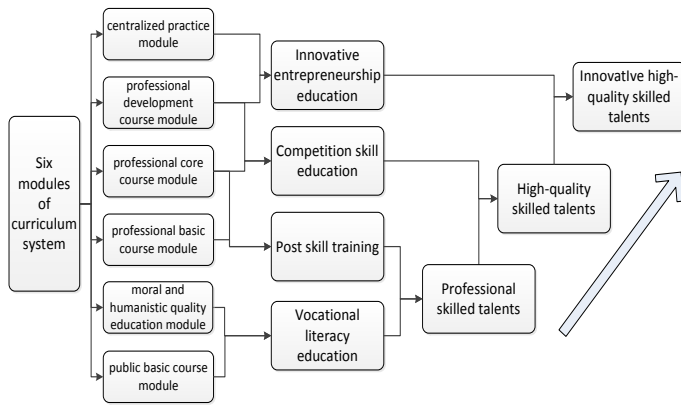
Six modules of curriculum system

centralized practice module

professional development course module

professional core course module

professional basic course module

moral and humanistic quality education module

public basic course module

Innovative entrepreneurship education

Competition skill education

Post skill training

Vocational literacy education

Professional skilled talents

High-quality skilled talents

Innovative high-quality skilled talents